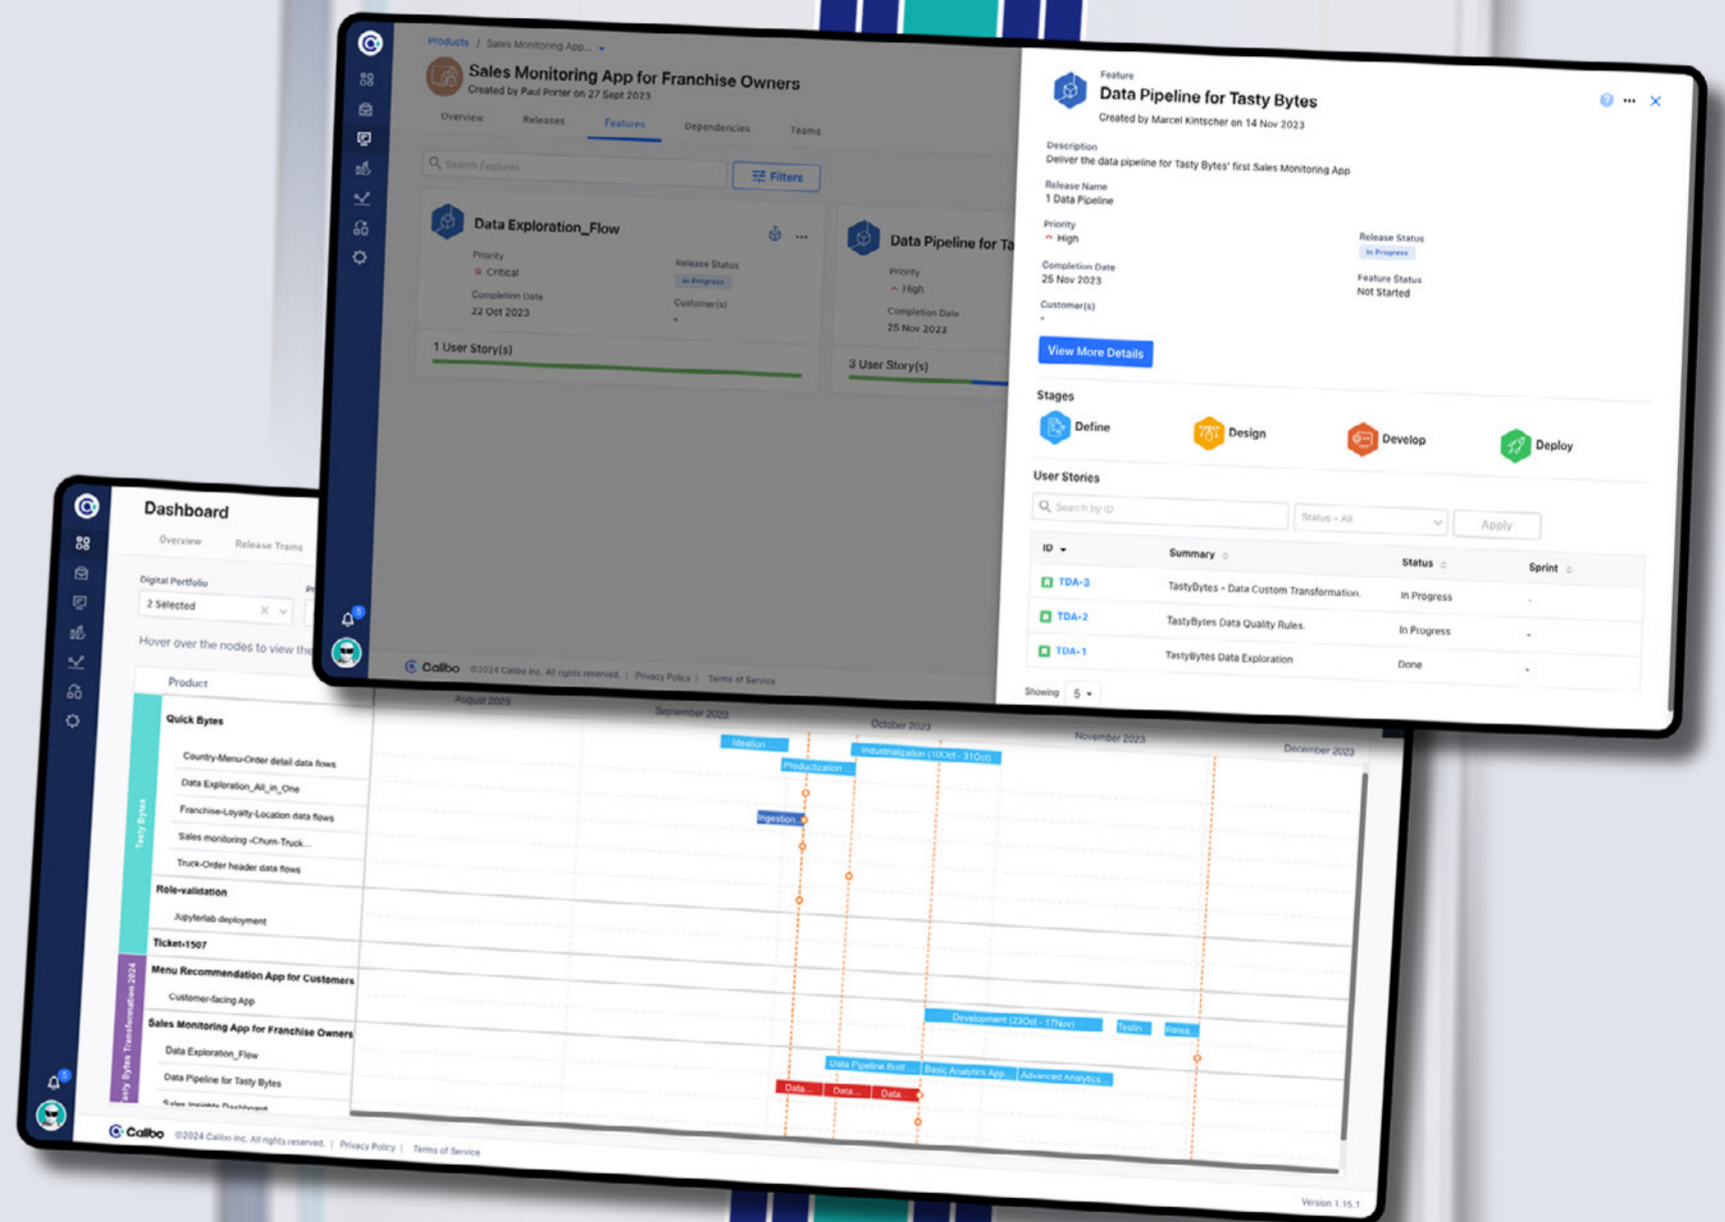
Products / Sales Monitoring App...

Sales Monitoring App for Franchise Owners
Created by Paul Porter on 27 Sept 2023

Overview Releases Features Dependencies Teams

Search Features Filters

Data Exploration_Flow
Priority
Critical
Release Status
In Progress
Completion Date
22 Oct 2023
Customer(s)
-
1 User Story(s)

Data Pipeline for Ta
Priority
High
Completion Date
25 Nov 2023
3 User Story(s)

Calibo ©2024 Calibo Inc. All rights reserved. | Privacy Policy | Terms of Service

Feature
Data Pipeline for Tasty Bytes
Created by Marcel Kintscher on 14 Nov 2023

Description
Deliver the data pipeline for Tasty Bytes' first Sales Monitoring App

Release Name
1 Data Pipeline

Priority
High

Release Status
In Progress

Completion Date
25 Nov 2023

Feature Status
Not Started

Customer(s)
-

View More Details

Stages
Define Design Develop Deploy

User Stories
Search by ID Status - All Apply

| ID | Summary | Status | Sprint |
|---|---|---|---|
| TDA-3 | TastyBytes - Data Custom Transformation. | In Progress | - |
| TDA-2 | TastyBytes Data Quality Rules. | In Progress | - |
| TDA-1 | TastyBytes Data Exploration | Done | - |

Showing 5

Dashboard
Overview Release Trains
Digital Portfolio
2 Selected
Hover over the nodes to view the

Product
August 2023 September 2023 October 2023 November 2023 December 2023

Tasty Bytes
Quick Bytes
Country-Menu-Order detail data flows
Data Exploration_All_in_One
Franchise-Loyalty-Location data flows
Sales monitoring -Churn-Truck...
Truck-Order header data flows
Role-validation
Jupyterlab deployment
Ticket-1507
Tasty Bytes Transformation 2024
Menu Recommendation App for Customers
Customer-facing App
Sales Monitoring App for Franchise Owners
Data Exploration_Flow
Data Pipeline for Tasty Bytes
Sales Insights Dashboard

Ideation
Productization
Industrialization (10Oct - 31Oct)
Ingestion
Development (23Oct - 17Nov)
Testin
Relea
Data Pipeline Buil
Basic Analytics App
Advanced Analytics
Data... Data... Data...

Calibo ©2024 Calibo Inc. All rights reserved. | Privacy Policy | Terms of Service
Version 1.15.1